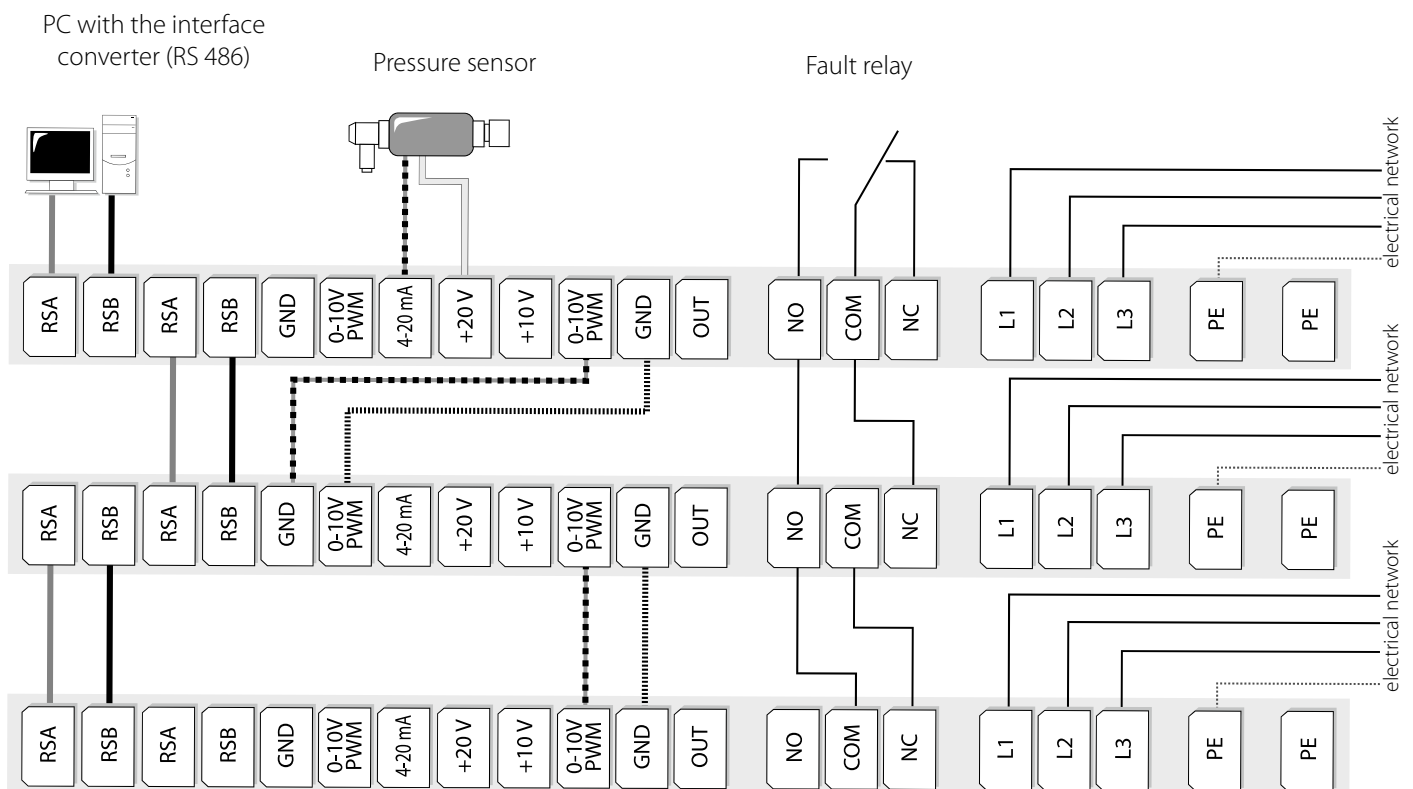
PC with the interface converter (RS 486)

Pressure sensor

Fault relay

electrical network

RSA RSB RSA RSB GND 0-10V PWM 4-20 mA +20 V +10 V 0-10V PWM GND OUT NO COM NC L1 L2 L3 PE PE

electrical network

RSA RSB RSA RSB GND 0-10V PWM 4-20 mA +20 V +10 V 0-10V PWM GND OUT NO COM NC L1 L2 L3 PE PE

electrical network

RSA RSB RSA RSB GND 0-10V PWM 4-20 mA +20 V +10 V 0-10V PWM GND OUT NO COM NC L1 L2 L3 PE PE